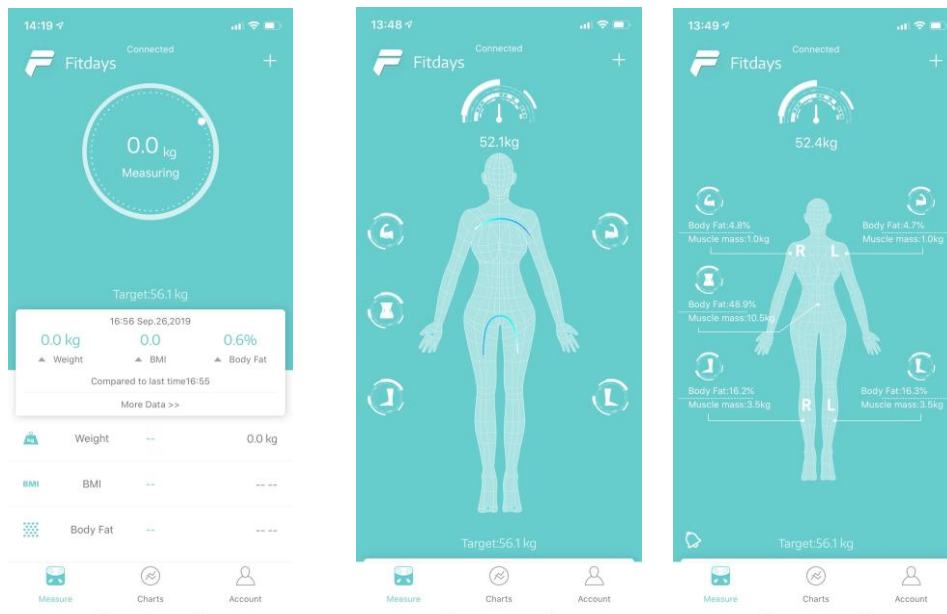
14:19

Connected

Fitdays

+

0.0 kg

Measuring

Target:56.1 kg

16:56 Sep.26,2019

0.0 kg
Weight

0.0
BMI

0.6%
Body Fat

Compared to last time16:55

More Data >>

Weight -- 0.0 kg

BMI BMI -- -- --

Body Fat -- -- --

Measure Charts Account

13:48

Connected

Fitdays

+

52.1kg

Target:56.1 kg

Measure Charts Account

13:49

Connected

Fitdays

+

52.4kg

Body Fat:4.8%
Muscle mass:1.0kg

Body Fat:4.7%
Muscle mass:1.0kg

R L

Body Fat:48.9%
Muscle mass:10.5kg

Body Fat:16.2%
Muscle mass:3.5kg

Body Fat:16.3%
Muscle mass:3.5kg

R L

Target:56.1 kg

Measure Charts Account